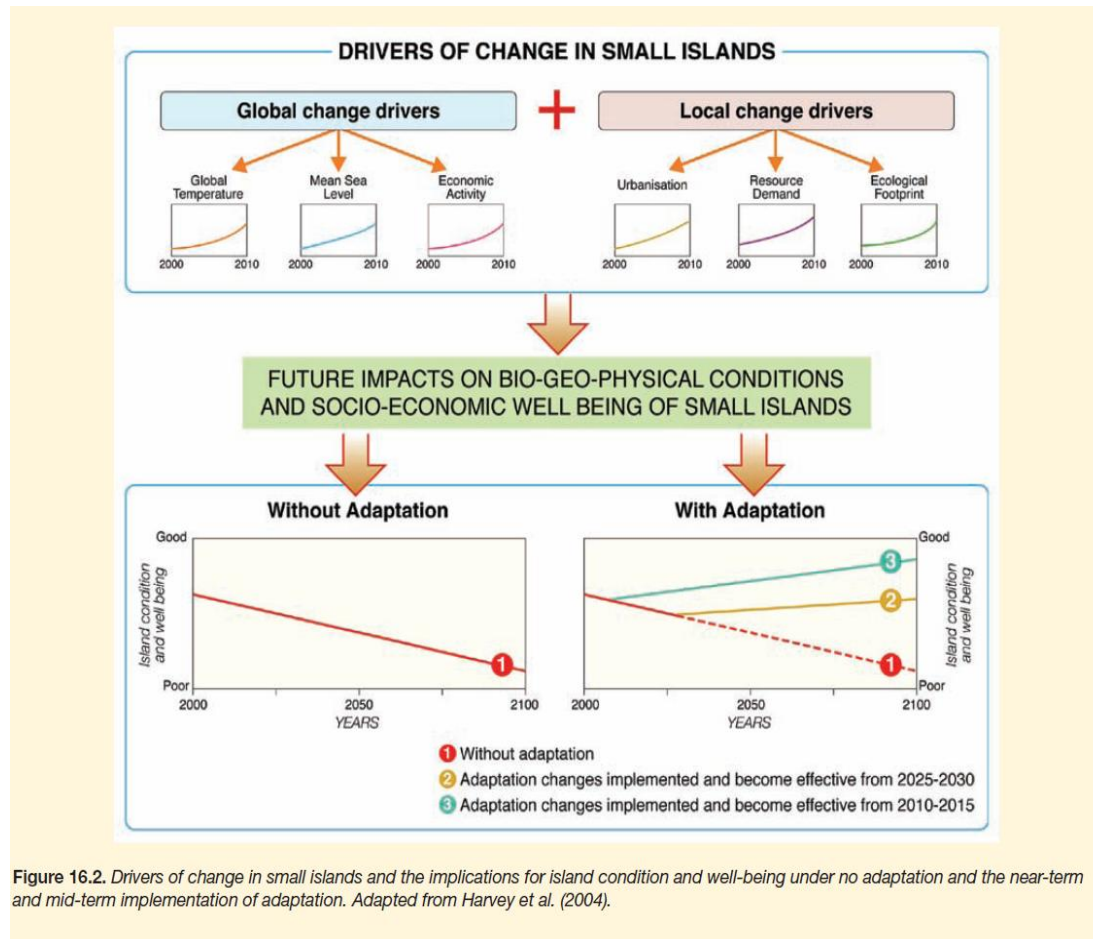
DRIVERS OF CHANGE IN SMALL ISLANDS

Global change drivers

+

Local change drivers

Global Temperature

2000 2010

Mean Sea Level

2000 2010

Economic Activity

2000 2010

Urbanisation

2000 2010

Resource Demand

2000 2010

Ecological Footprint

2000 2010

FUTURE IMPACTS ON BIO-GEO-PHYSICAL CONDITIONS AND SOCIO-ECONOMIC WELL BEING OF SMALL ISLANDS

Without Adaptation

Good

Island condition and well being

Poor

1

2000 2050 2100

YEARS

With Adaptation

Good

Island condition and well being

Poor

3

2

1

2000 2050 2100

YEARS

1 Without adaptation

2 Adaptation changes implemented and become effective from 2025-2030

3 Adaptation changes implemented and become effective from 2010-2015

Figure 16.2. Drivers of change in small islands and the implications for island condition and well-being under no adaptation and the near-term and mid-term implementation of adaptation. Adapted from Harvey et al. (2004).